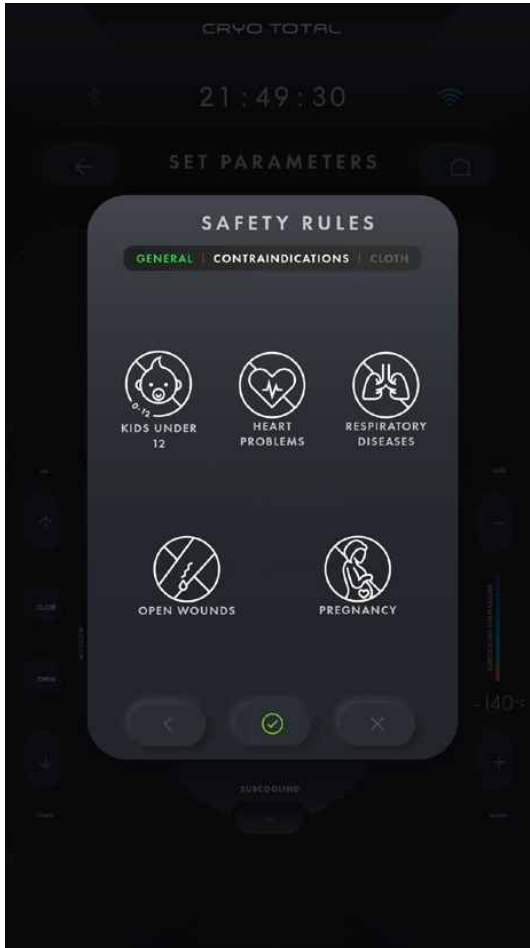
CRYO TOTAL

21:49:30

SET PARAMETERS

SAFETY RULES

GENERAL | CONTRAINDICATIONS | CLOTH

0-12

KIDS UNDER 12

HEART PROBLEMS

RESPIRATORY DISEASES

OPEN WOUNDS

PREGNANCY

CLOSE

OPEN

-140

SUBCOOLING